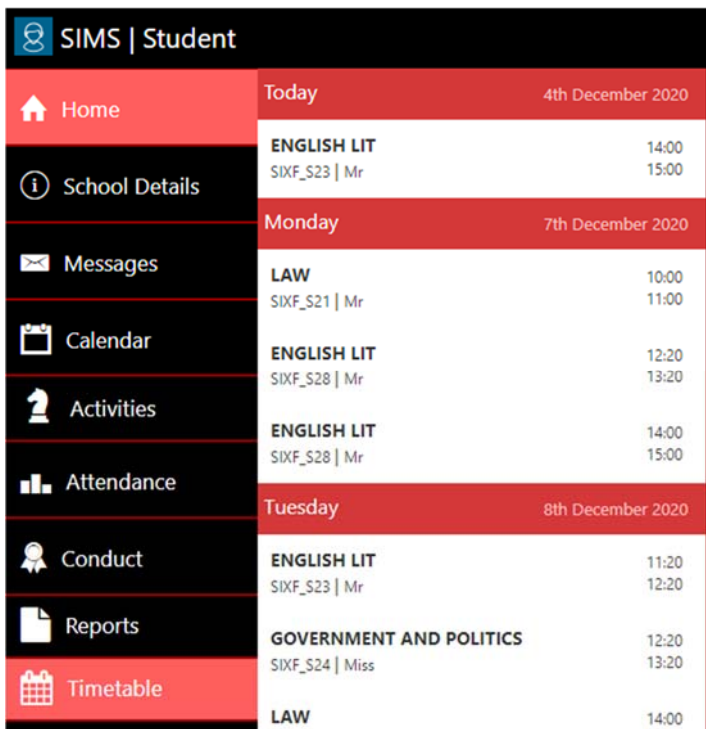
SIMS | Student

Home

School Details

Messages

Calendar

Activities

Attendance

Conduct

Reports

Timetable

Today 4th December 2020

ENGLISH LIT 14:00
SIXF_S23 | Mr 15:00

Monday 7th December 2020

LAW 10:00
SIXF_S21 | Mr 11:00

ENGLISH LIT 12:20
SIXF_S28 | Mr 13:20

ENGLISH LIT 14:00
SIXF_S28 | Mr 15:00

Tuesday 8th December 2020

ENGLISH LIT 11:20
SIXF_S23 | Mr 12:20

GOVERNMENT AND POLITICS 12:20
SIXF_S24 | Miss 13:20

LAW 14:00